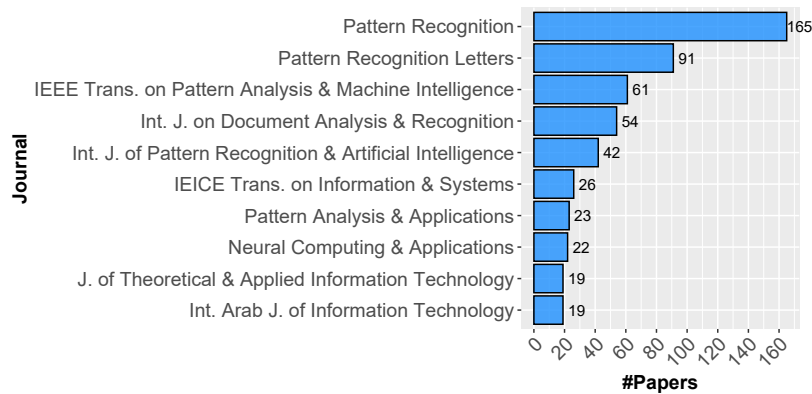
Journal

Pattern Recognition 165
Pattern Recognition Letters 91
IEEE Trans. on Pattern Analysis & Machine Intelligence 61
Int. J. on Document Analysis & Recognition 54
Int. J. of Pattern Recognition & Artificial Intelligence 42
IEICE Trans. on Information & Systems 26
Pattern Analysis & Applications 23
Neural Computing & Applications 22
J. of Theoretical & Applied Information Technology 19
Int. Arab J. of Information Technology 19

0 20 40 60 80 100 120 140 160

#Papers